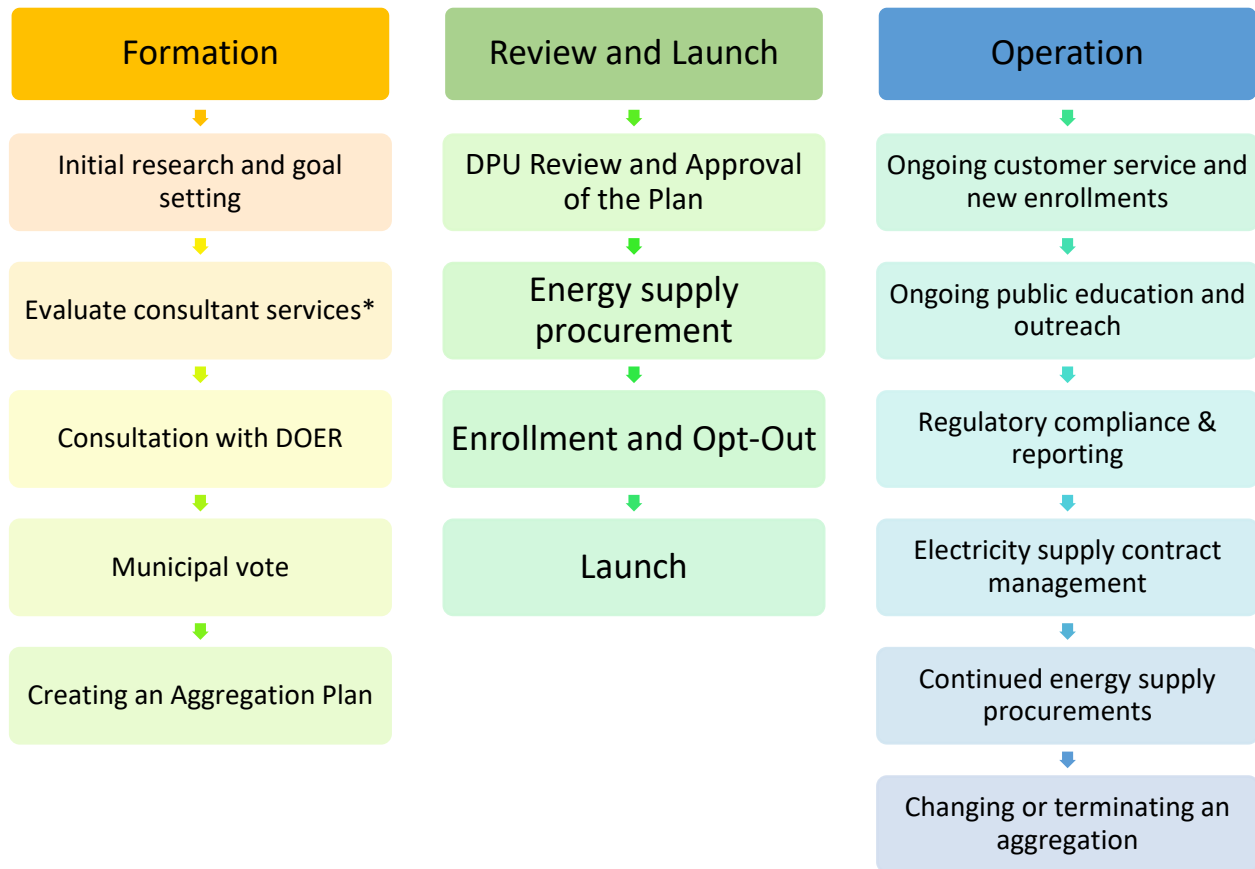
Formation

Initial research and goal setting

Evaluate consultant services*

Consultation with DOER

Municipal vote

Creating an Aggregation Plan

Review and Launch

DPU Review and Approval of the Plan

Energy supply procurement

Enrollment and Opt-Out

Launch

Operation

Ongoing customer service and new enrollments

Ongoing public education and outreach

Regulatory compliance & reporting

Electricity supply contract management

Continued energy supply procurements

Changing or terminating an aggregation